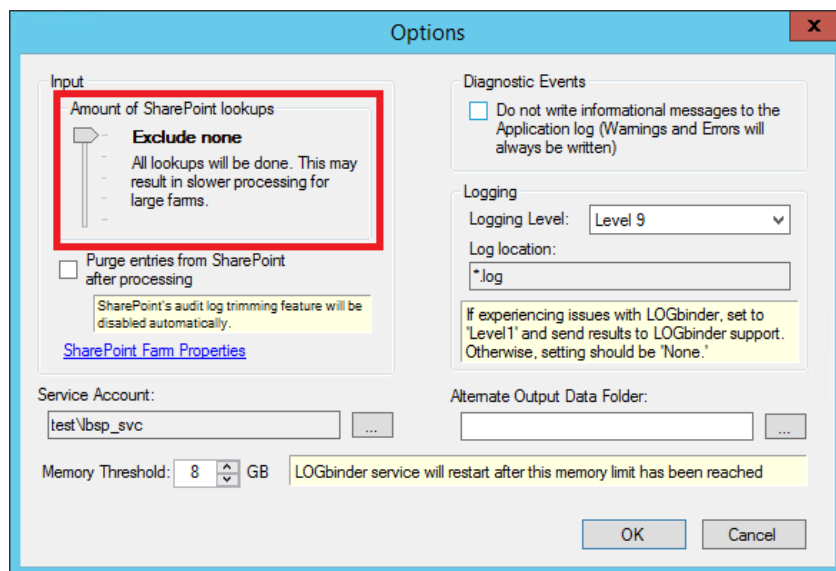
Options

X

Input

Amount of SharePoint lookups

Exclude none

All lookups will be done. This may result in slower processing for large farms.

Purge entries from SharePoint after processing

SharePoint's audit log trimming feature will be disabled automatically.

SharePoint Farm Properties

Diagnostic Events

Do not write informational messages to the Application log (Warnings and Errors will always be written)

Logging

Logging Level: Level 9

Log location:

*.log

If experiencing issues with LOGbinder, set to 'Level1' and send results to LOGbinder support. Otherwise, setting should be 'None.'

Service Account:

test\lbsp_svc

...

Alternate Output Data Folder:

...

Memory Threshold: 8 GB

LOGbinder service will restart after this memory limit has been reached

OK

Cancel